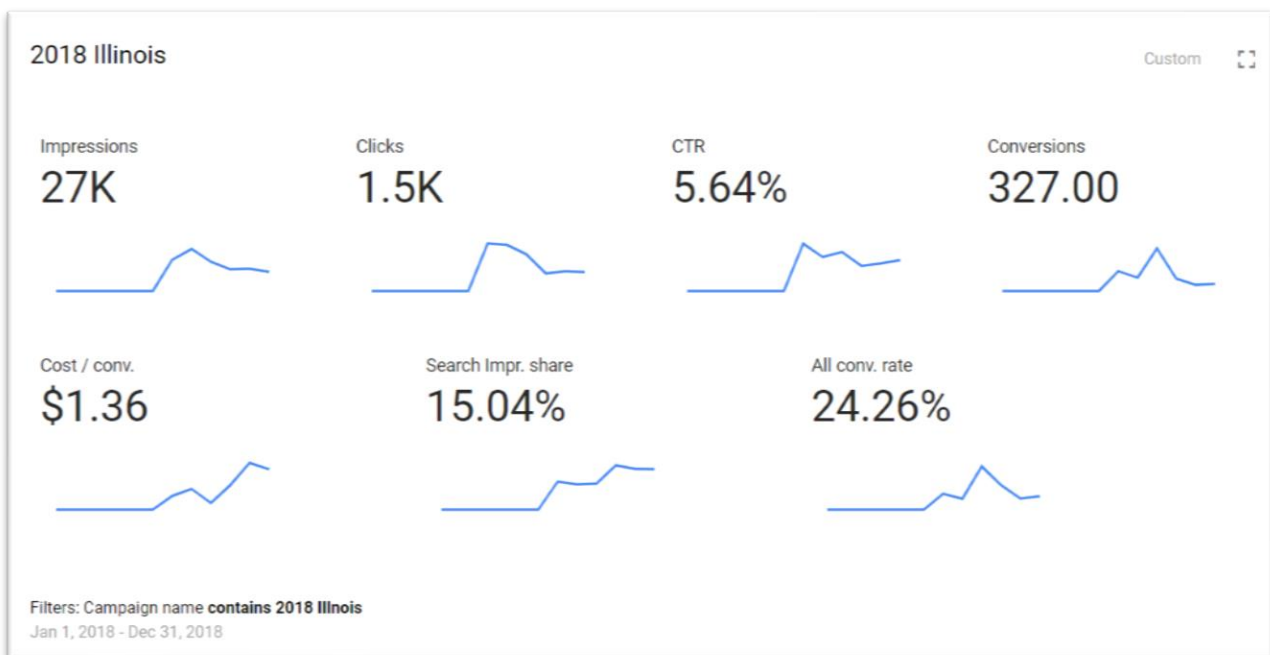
2018 Illinois

Custom

Impressions
27K

Clicks
1.5K

CTR
5.64%

Conversions
327.00

Cost / conv.
$1.36

Search Impr. share
15.04%

All conv. rate
24.26%

Filters: Campaign name **contains 2018 Illnois**
Jan 1, 2018 - Dec 31, 2018